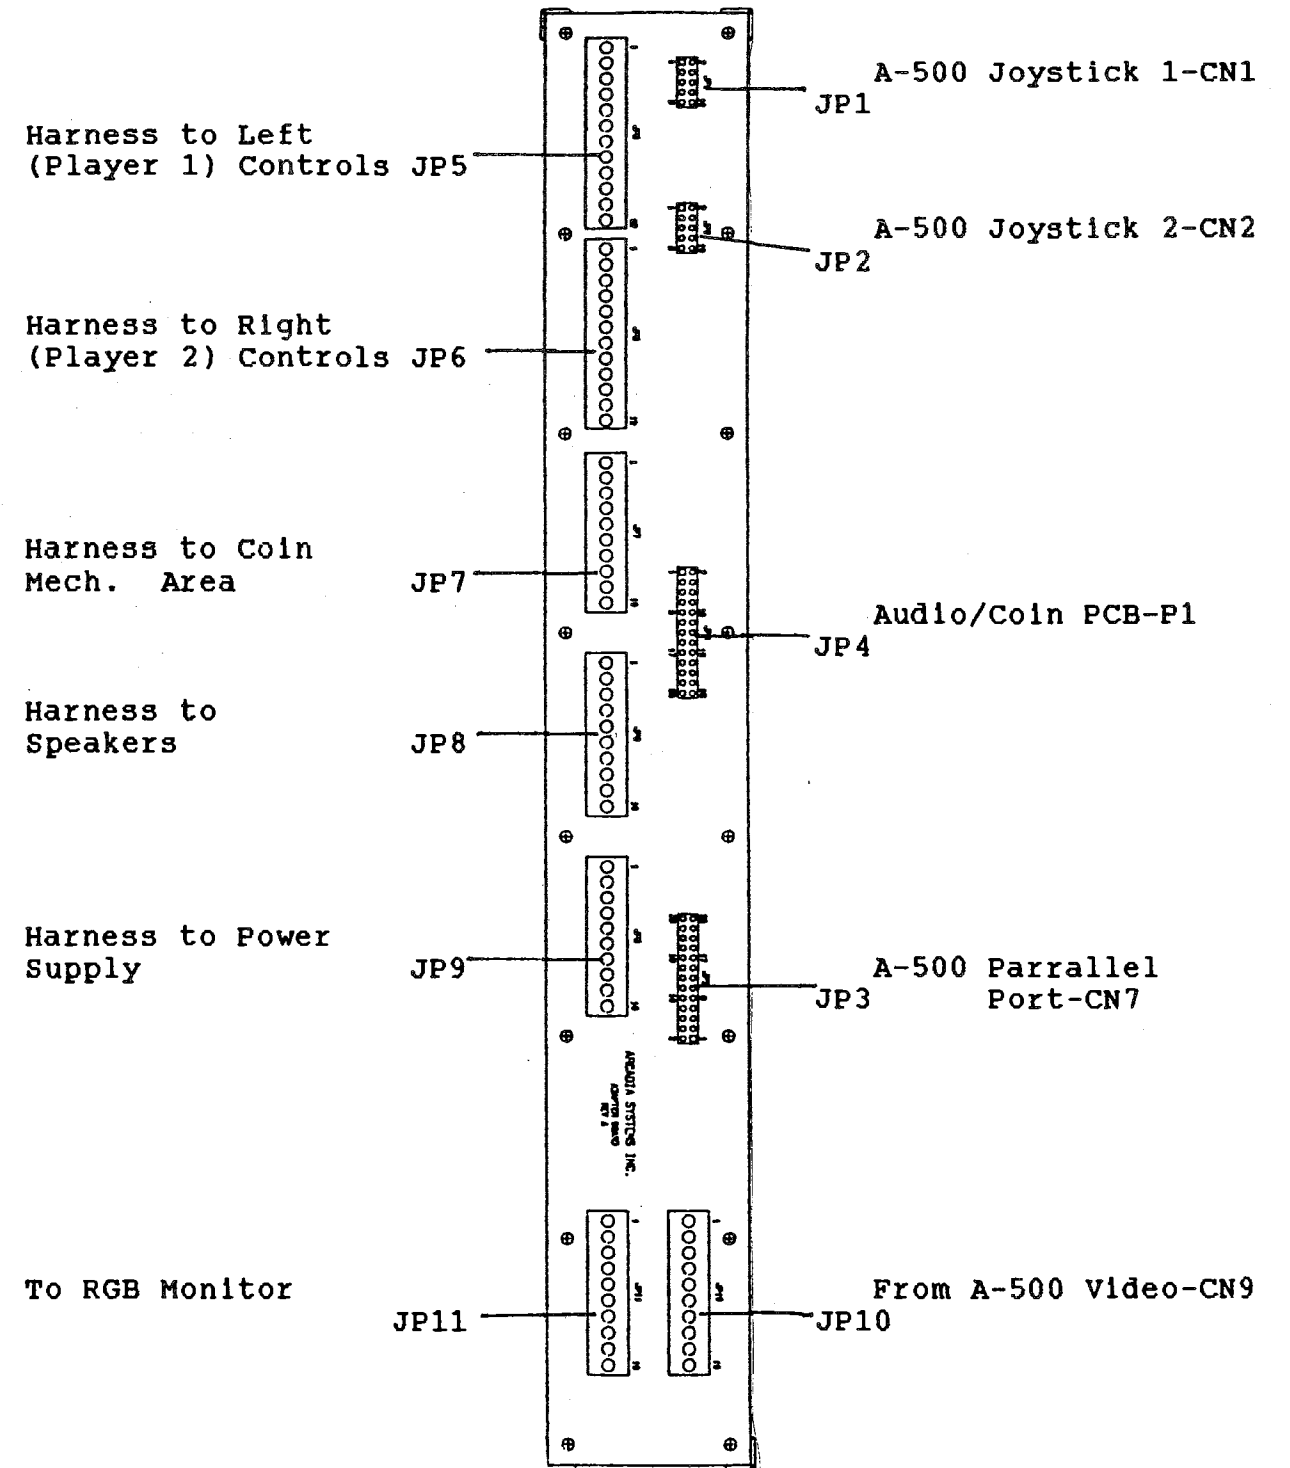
A-500 Joystick 1-CN1
JP1

Harness to Left (Player 1) Controls JP5

A-500 Joystick 2-CN2
JP2

Harness to Right (Player 2) Controls JP6

Harness to Coin Mech. Area JP7

Audio/Coin PCB-P1
JP4

Harness to Speakers JP8

Harness to Power Supply JP9

A-500 Parrallel Port-CN7
JP3

ARCADIA SYSTEMS INC.
ADAPTER BOARD
REV 1

To RGB Monitor
JP11

From A-500 Video-CN9
JP10